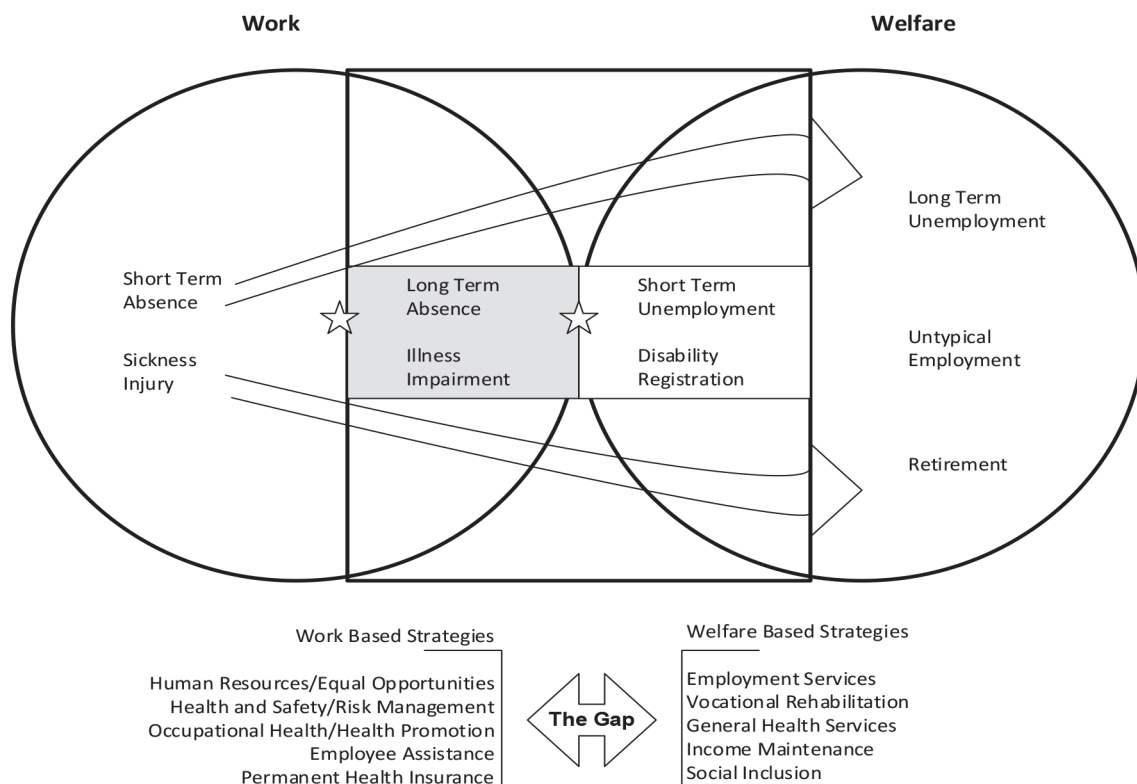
Work

Welfare

Long Term Unemployment

Short Term Absence

Long Term Absence

Short Term Unemployment

Untypical Employment

Sickness Injury

Illness Impairment

Disability Registration

Retirement

Work Based Strategies

Human Resources/Equal Opportunities
Health and Safety/Risk Management
Occupational Health/Health Promotion
Employee Assistance
Permanent Health Insurance

The Gap

Welfare Based Strategies

Employment Services
Vocational Rehabilitation
General Health Services
Income Maintenance
Social Inclusion